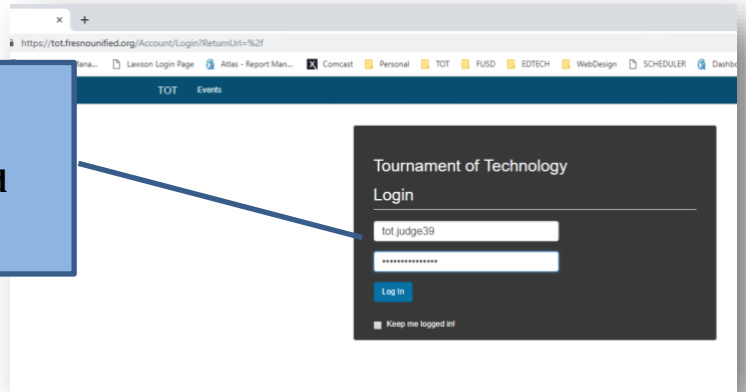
×   +

https://tot.fresnounified.org/Account/Login?ReturnUrl=%2f

Mana...   Lawson Login Page   Atlas - Report Man...   Comcast   Personal   TOT   FUSD   EDTECH   WebDesign   SCHEDULER   Dashbo

d

TOT   Events

Tournament of Technology

Login

tot.judge39

•••••••••••••••

Log In

Keep me logged in!